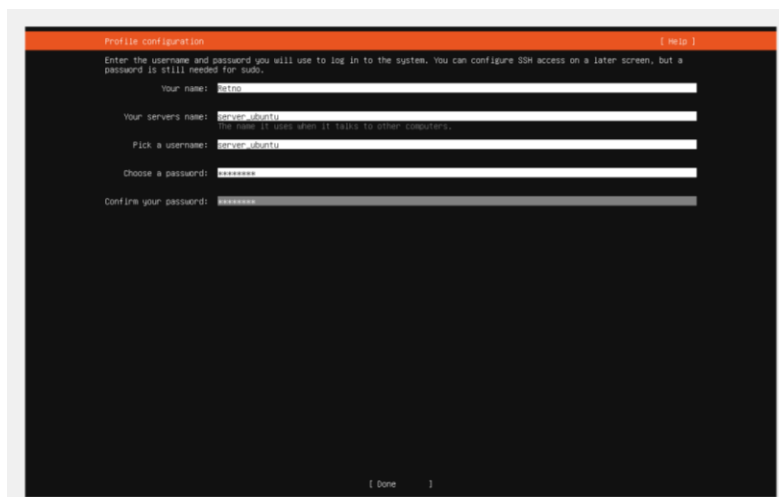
Profile configuration [ Help ]

Enter the username and password you will use to log in to the system. You can configure SSH access on a later screen, but a password is still needed for sudo.

Your name: Retno

Your servers name: server_ubuntu
The name it uses when it talks to other computers.

Pick a username: server_ubuntu

Choose a password: ********

Confirm your password: ********

[ Done ]